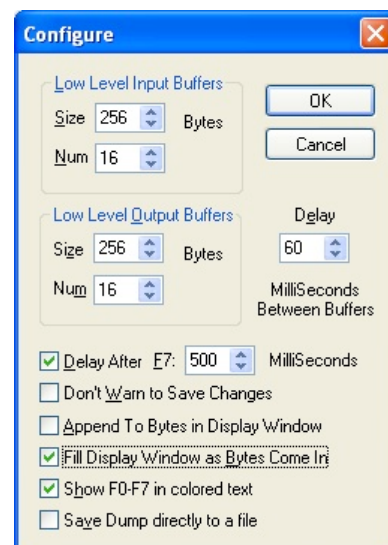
Configure

Low Level Input Buffers
Size 256 Bytes
Num 16

OK
Cancel

Low Level Output Buffers
Size 256 Bytes
Num 16

Delay
60
MilliSeconds Between Buffers

Delay After F7: 500 MilliSeconds
Don't Warn to Save Changes
Append To Bytes in Display Window
Fill Display Window as Bytes Come In
Show F0-F7 in colored text
Save Dump directly to a file